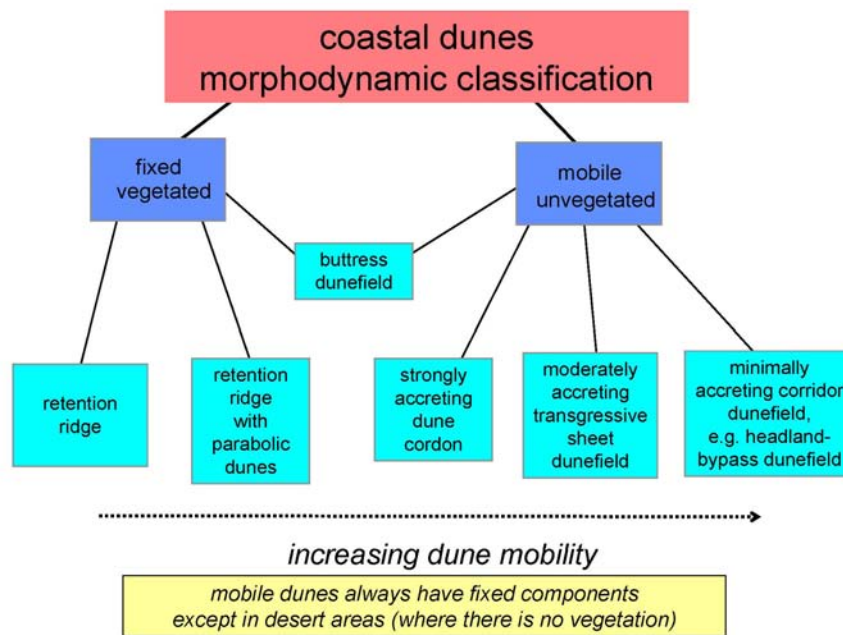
coastal dunes
morphodynamic classification

fixed vegetated

mobile unvegetated

buttress dunefield

retention ridge

retention ridge with parabolic dunes

strongly accreting dune cordon

moderately accreting transgressive sheet dunefield

minimally accreting corridor dunefield, e.g. headland-bypass dunefield

increasing dune mobility

mobile dunes always have fixed components except in desert areas (where there is no vegetation)